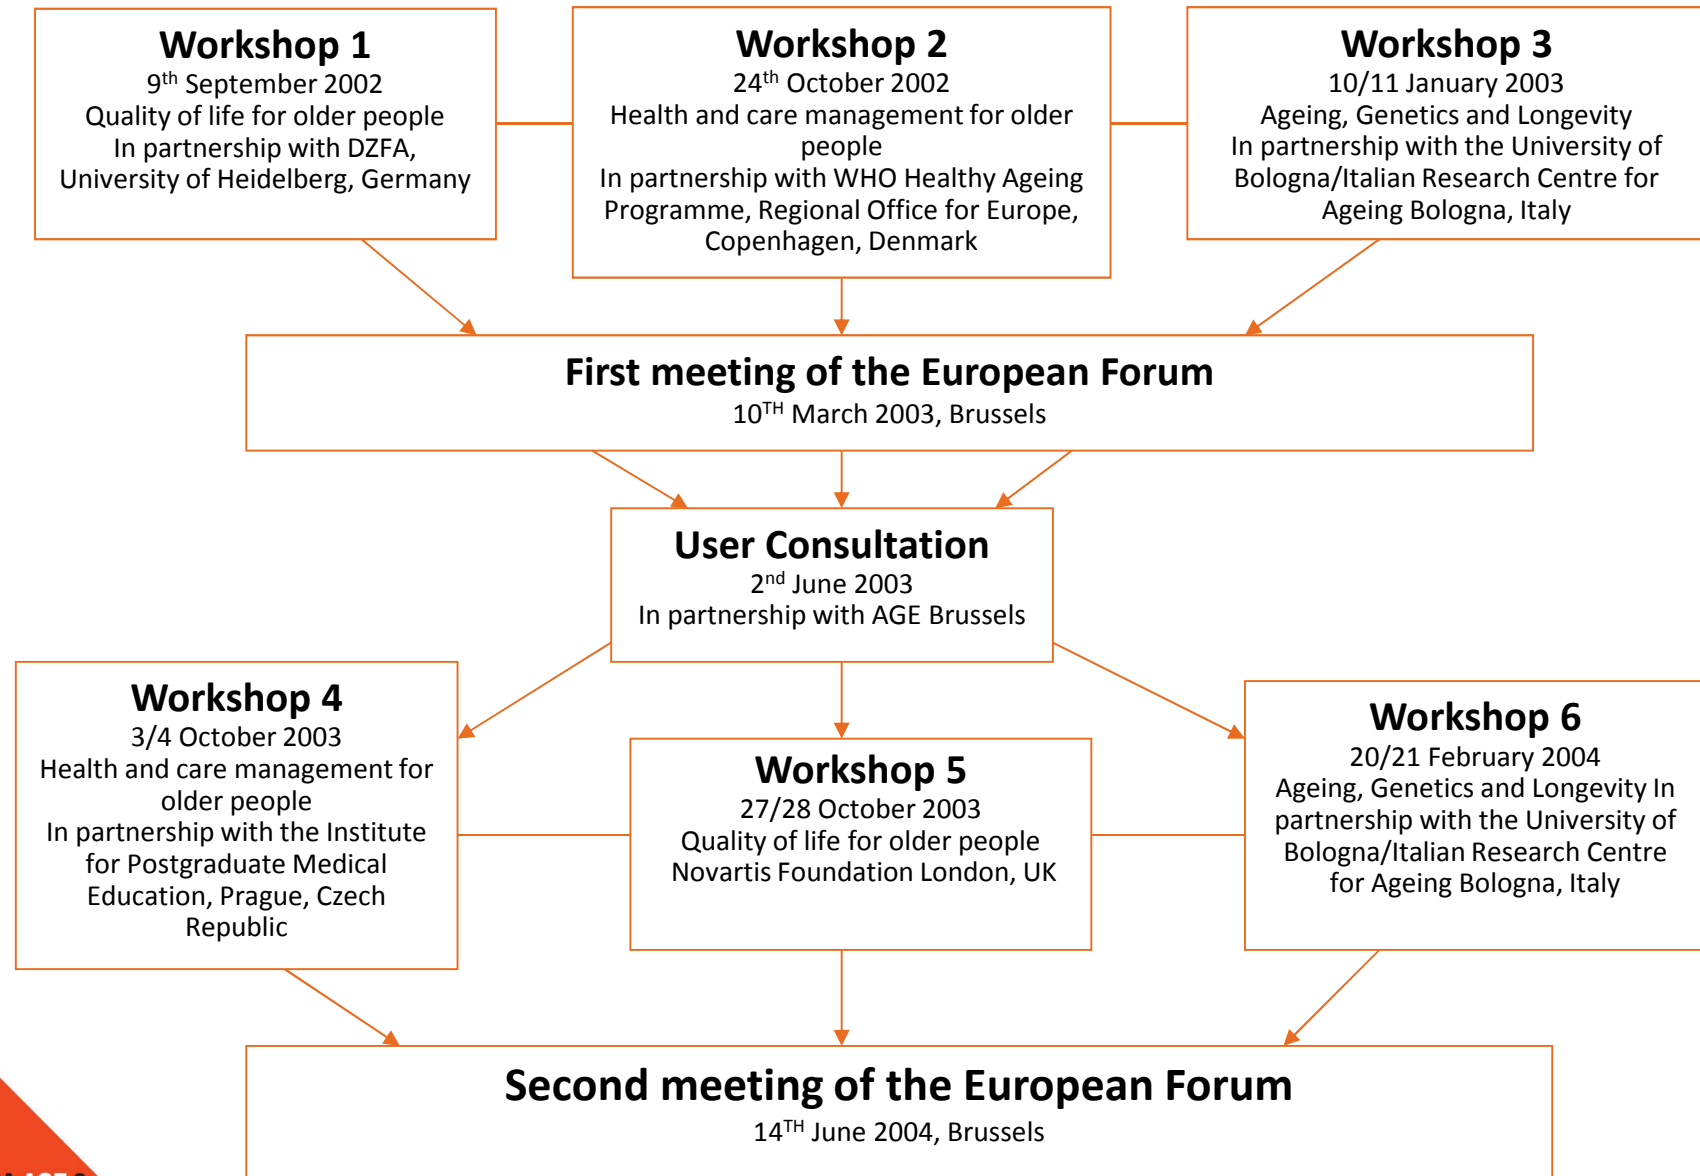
Workshop 1
$9^{th}$ September 2002
Quality of life for older people
In partnership with DZFA, University of Heidelberg, Germany

Workshop 2
$24^{th}$ October 2002
Health and care management for older people
In partnership with WHO Healthy Ageing Programme, Regional Office for Europe, Copenhagen, Denmark

Workshop 3
10/11 January 2003
Ageing, Genetics and Longevity
In partnership with the University of Bologna/Italian Research Centre for Ageing Bologna, Italy

First meeting of the European Forum
$10^{TH}$ March 2003, Brussels

User Consultation
$2^{nd}$ June 2003
In partnership with AGE Brussels

Workshop 4
3/4 October 2003
Health and care management for older people
In partnership with the Institute for Postgraduate Medical Education, Prague, Czech Republic

Workshop 5
27/28 October 2003
Quality of life for older people
Novartis Foundation London, UK

Workshop 6
20/21 February 2004
Ageing, Genetics and Longevity In partnership with the University of Bologna/Italian Research Centre for Ageing Bologna, Italy

Second meeting of the European Forum
$14^{TH}$ June 2004, Brussels